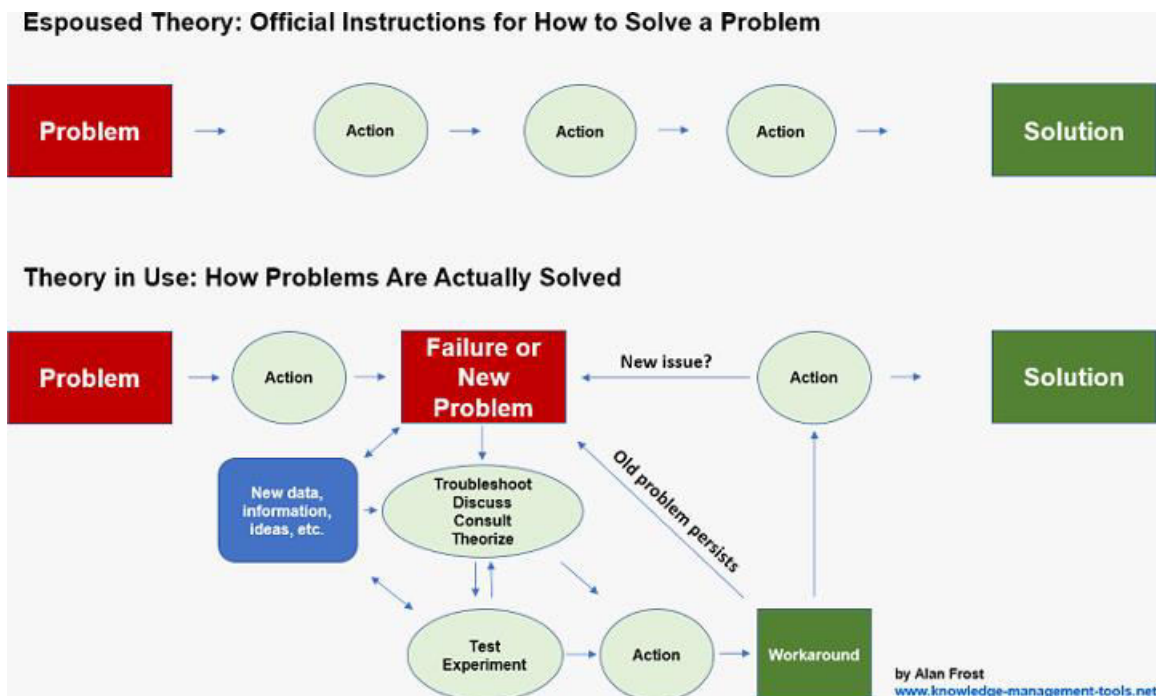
Espoused Theory: Official Instructions for How to Solve a Problem

Problem

Action

Action

Action

Solution

Theory in Use: How Problems Are Actually Solved

Problem

Action

Failure or New Problem

New issue?

Action

Solution

New data, information, ideas, etc.

Troubleshoot Discuss Consult Theorize

Old problem persists

Test Experiment

Action

Workaround

by Alan Frost
www.knowledge-management-tools.net